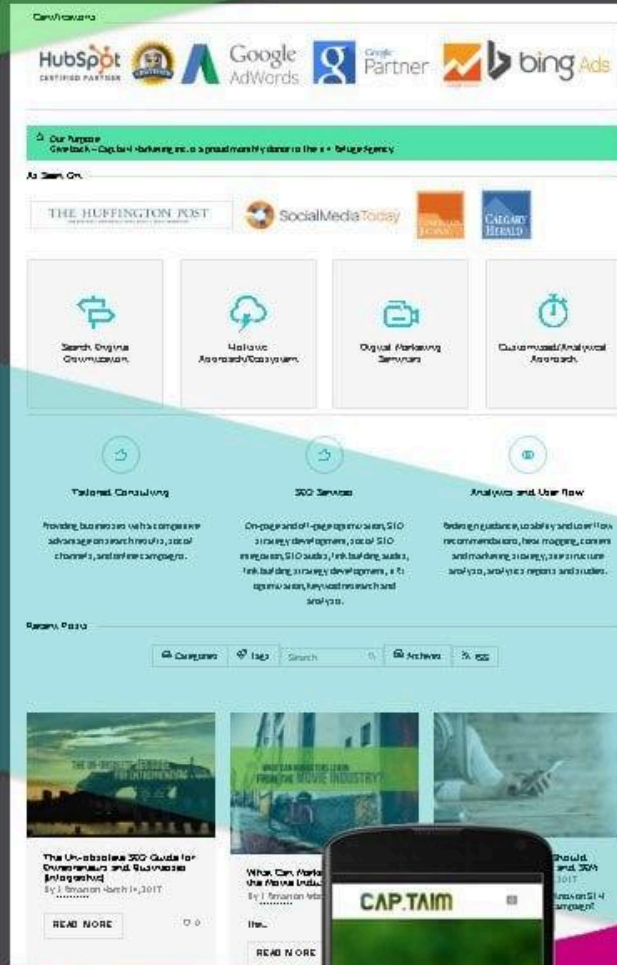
Certifications

HubSpot CERTIFIED PARTNER

Google AdWords

Google Partner

bing Ads

Our Purpose
Give back – Capital Marketing Inc. is a proud monthly donor to the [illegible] Refugee Agency

As Seen On

THE HUFFINGTON POST

SocialMediaToday

CALGARY HERALD

Search Engine Optimization

Holistic Approach/Ecosystem

Digital Marketing Services

Customized/Analytical Approach

Tailored Consulting

Providing businesses with a competitive advantage on search results, social channels, and online campaigns.

SEO Services

On-page and off-page optimization, SEO strategy development, social SEO integration, SEO audits, link building audits, link building strategy development, e-commerce optimization, keyword research and analysis.

Analytics and User Flow

Redesign guidance, usability and user flow recommendations, flow mapping, content and marketing strategy, site structure analysis, analytics reports and studies.

Recent Posts

Categories  Tags  Search  Archives  RSS

The Un-obsolete SEO Guide for Entrepreneurs and Businesses [Infographic]
By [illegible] March 1, 2017

READ MORE

What Can Marketers Learn from the Movie Industry
By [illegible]

READ MORE

Should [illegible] and SEM
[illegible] 2017
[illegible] SEM Campaign

CAP.TAIM